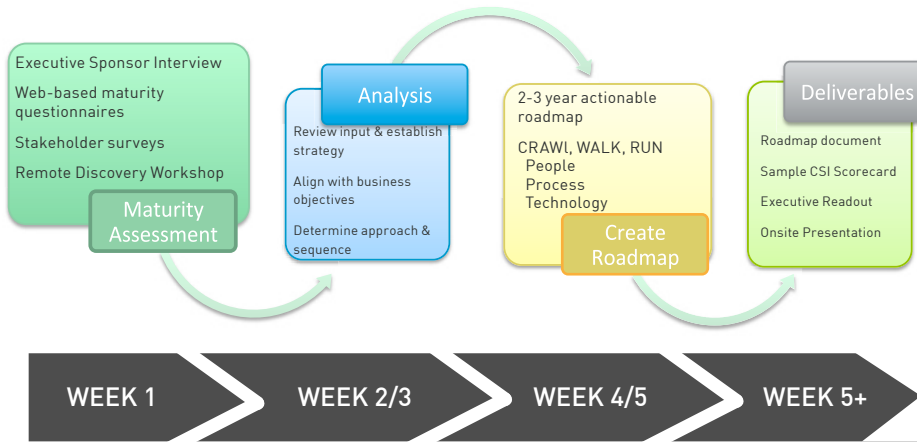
Executive Sponsor Interview

Web-based maturity questionnaires

Stakeholder surveys

Remote Discovery Workshop

Maturity Assessment

Analysis

Review input & establish strategy

Align with business objectives

Determine approach & sequence

2-3 year actionable roadmap

CRAWl, WALK, RUN
People
Process
Technology

Create Roadmap

Deliverables

Roadmap document

Sample CSI Scorecard

Executive Readout

Onsite Presentation

WEEK 1

WEEK 2/3

WEEK 4/5

WEEK 5+